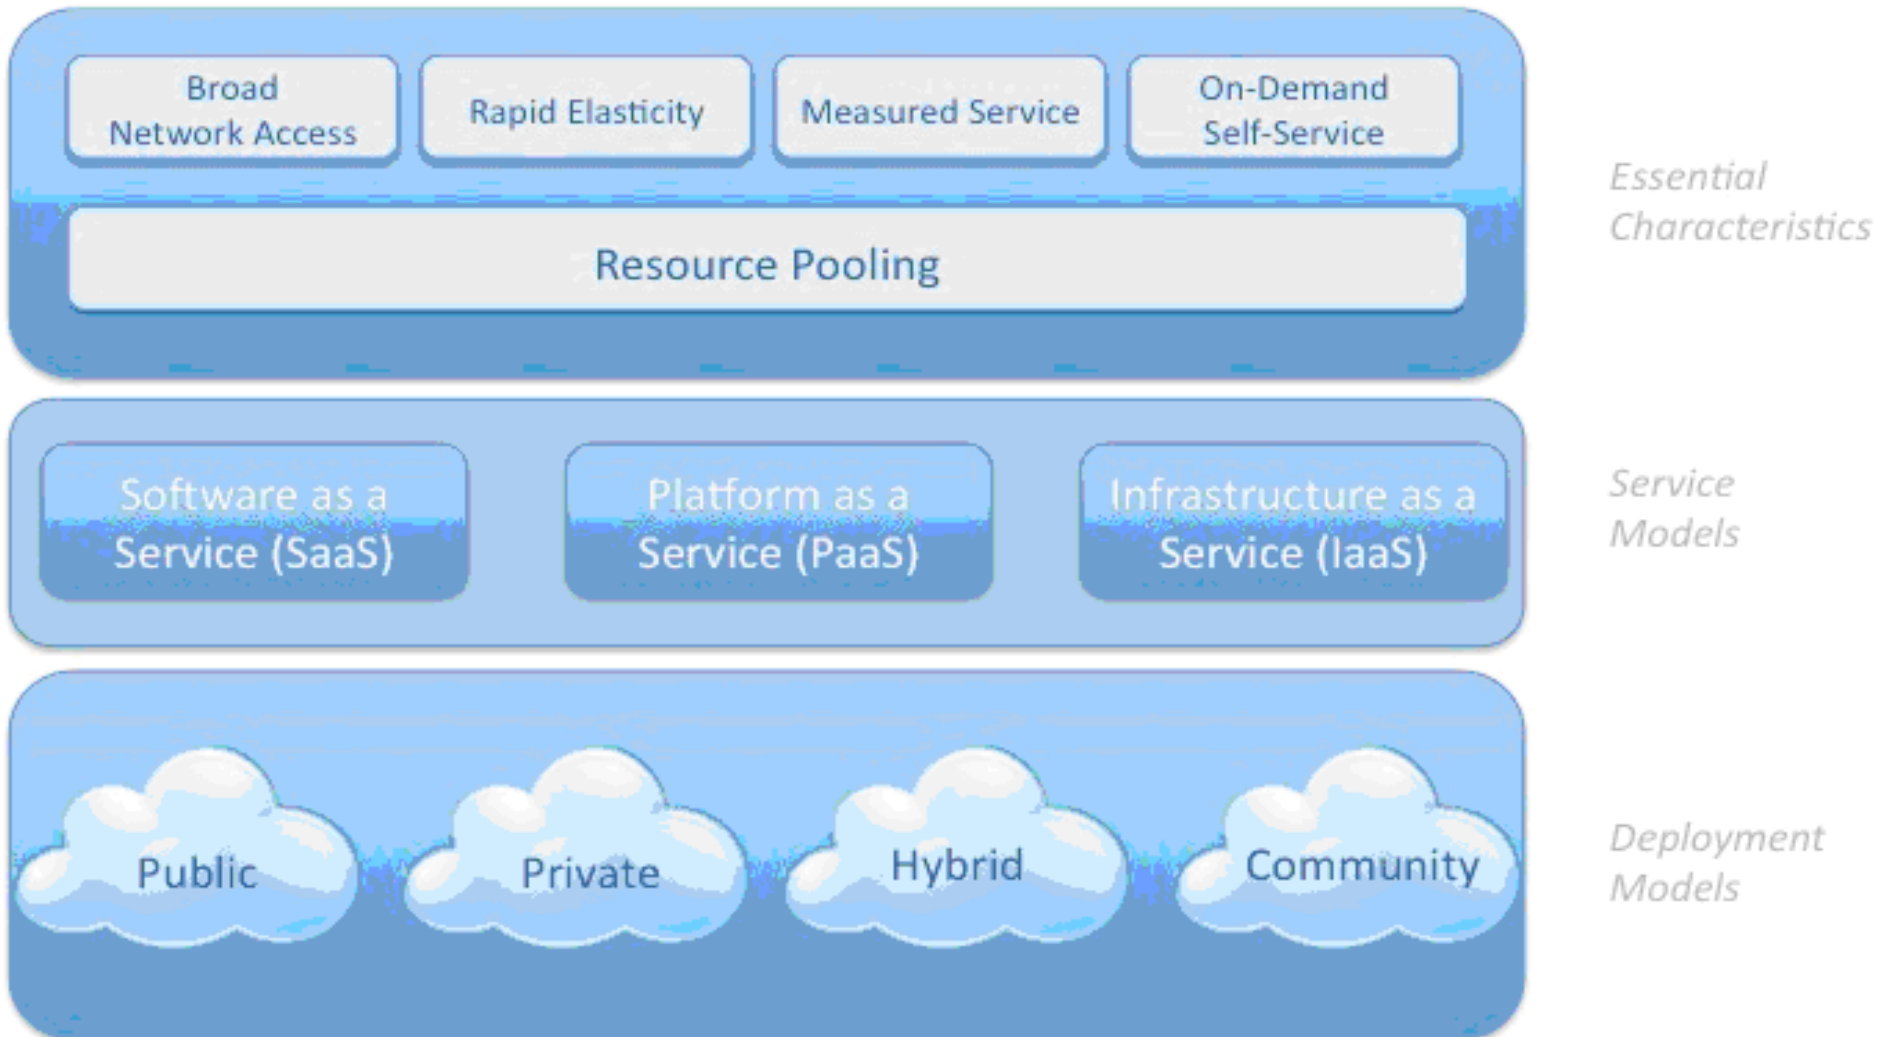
Broad Network Access

Rapid Elasticity

Measured Service

On-Demand Self-Service

Resource Pooling

Essential Characteristics

Software as a Service (SaaS)

Platform as a Service (PaaS)

Infrastructure as a Service (IaaS)

Service Models

Public

Private

Hybrid

Community

Deployment Models